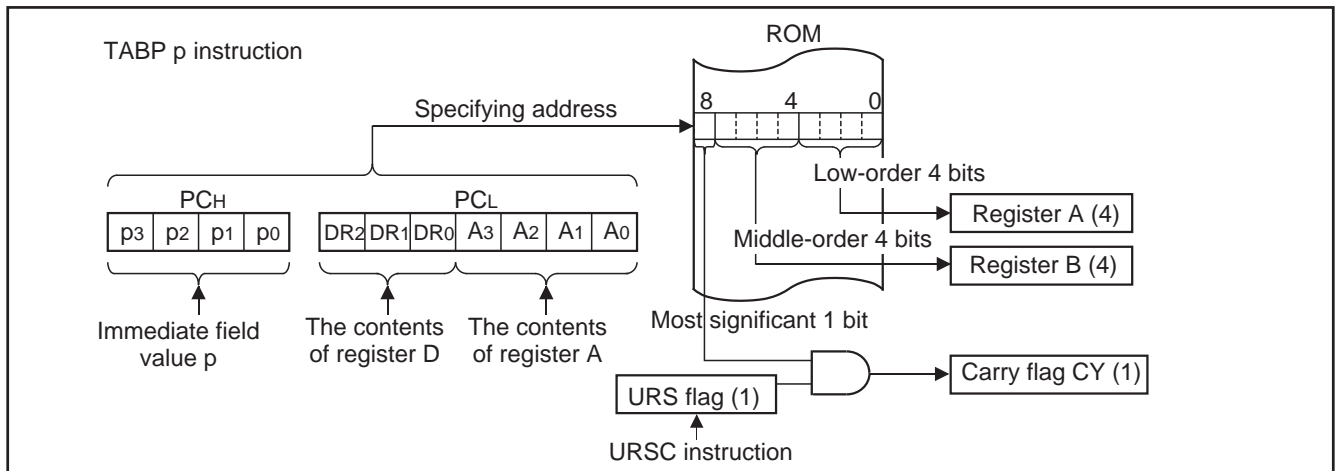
TABP p instruction

ROM

Specifying address

8 4 0

Low-order 4 bits

$PC_H$

$PC_L$

| $p_3$ | $p_2$ | $p_1$ | $p_0$ |
|---|---|---|---|

| $DR_2$ | $DR_1$ | $DR_0$ | $A_3$ | $A_2$ | $A_1$ | $A_0$ |
|---|---|---|---|---|---|---|

Register A (4)

Middle-order 4 bits

Register B (4)

Immediate field value p

The contents of register D

The contents of register A

Most significant 1 bit

Carry flag CY (1)

URS flag (1)

URSC instruction